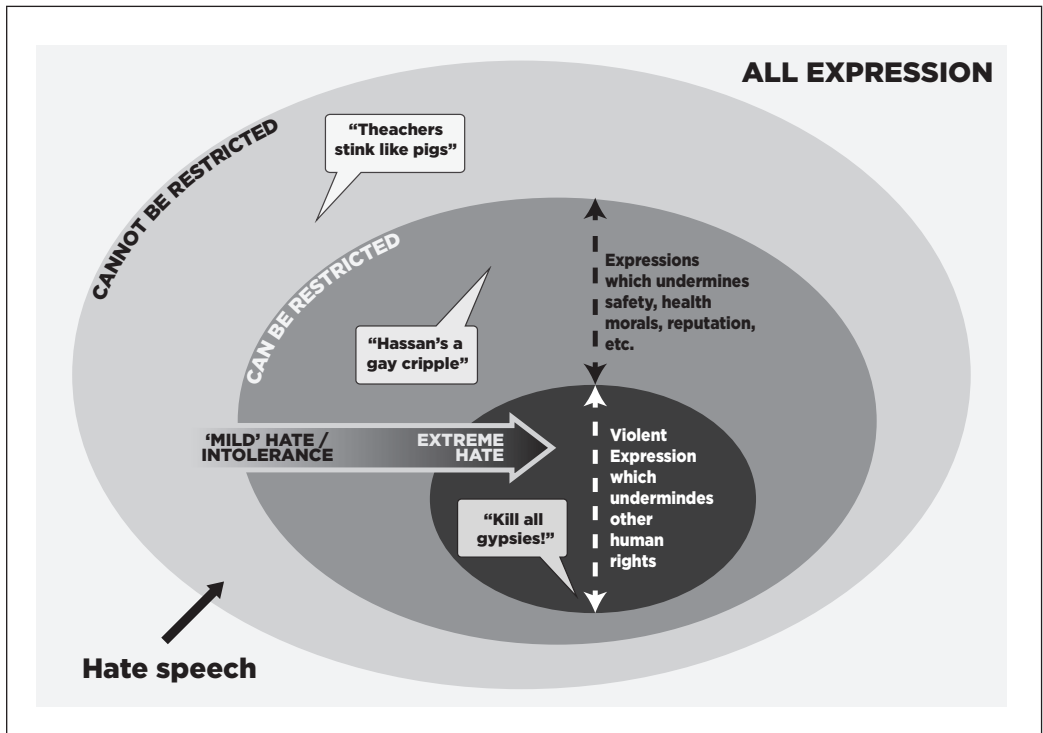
ALL EXPRESSION

CANNOT BE RESTRICTED

"Theachers stink like pigs"

CAN BE RESTRICTED

Expressions which undermines safety, health morals, reputation, etc.

"Hassan's a gay cripple"

'MILD' HATE / INTOLERANCE

EXTREME HATE

Violent Expression which undermindes other human rights

"Kill all gypsies!"

Hate speech